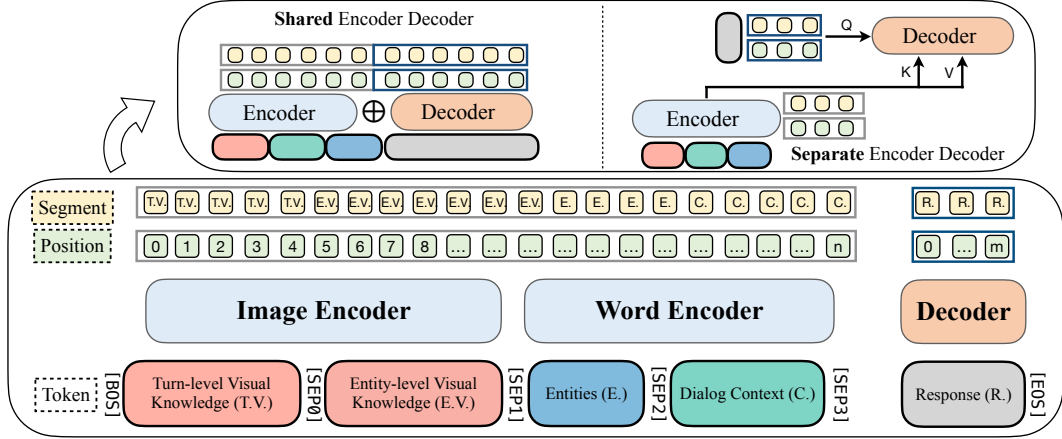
**Shared** Encoder Decoder

Encoder ⊕ Decoder

Q

Decoder

K V

Encoder

**Separate** Encoder Decoder

Segment T.V. T.V. T.V. T.V. T.V. E.V. E.V. E.V. E.V. E.V. E.V. E. E. E. E. C. C. C. C. C. R. R. R.

Position 0 1 2 3 4 5 6 7 8 ... ... ... ... ... ... ... ... n 0 ... m

**Image Encoder**

**Word Encoder**

**Decoder**

Token [BOS] Turn-level Visual Knowledge (T.V.) [SEP0] Entity-level Visual Knowledge (E.V.) [SEP1] Entities (E.) [SEP2] Dialog Context (C.) [SEP3] Response (R.) [EOS]